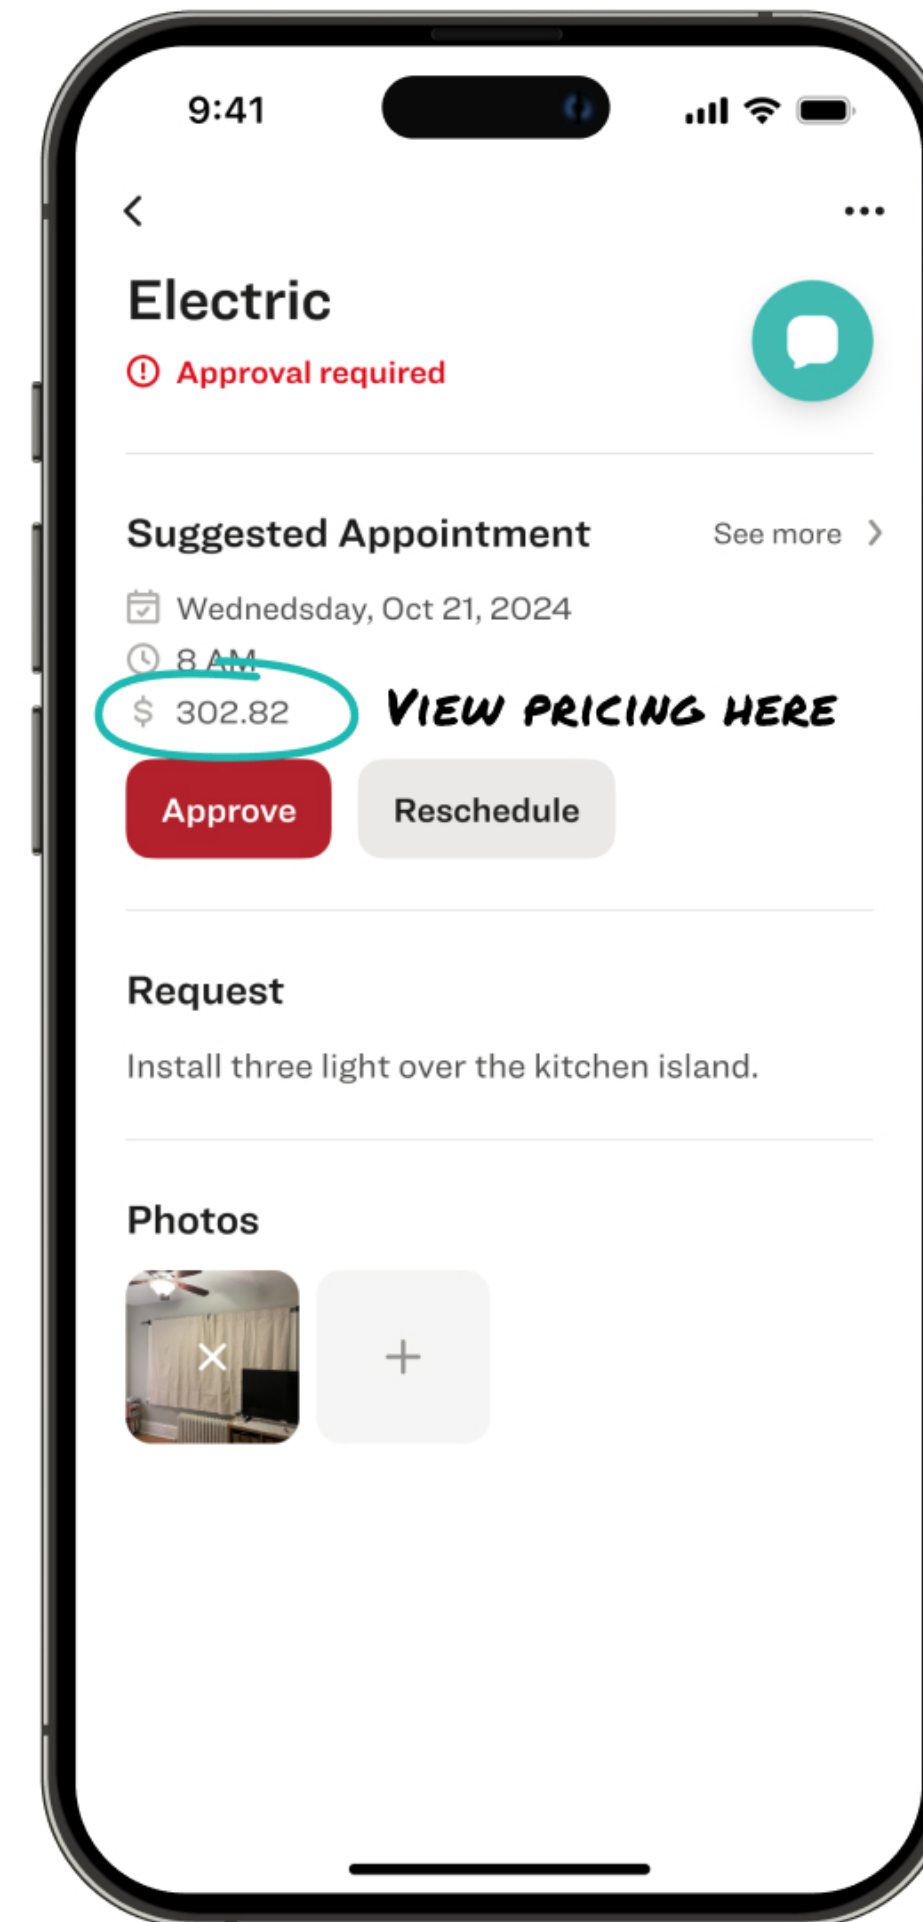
9:41

Electric

Approval required

Suggested Appointment

See more

Wednedsday, Oct 21, 2024

8 AM

$ 302.82

VIEW PRICING HERE

Approve

Reschedule

Request

Install three light over the kitchen island.

Photos

+